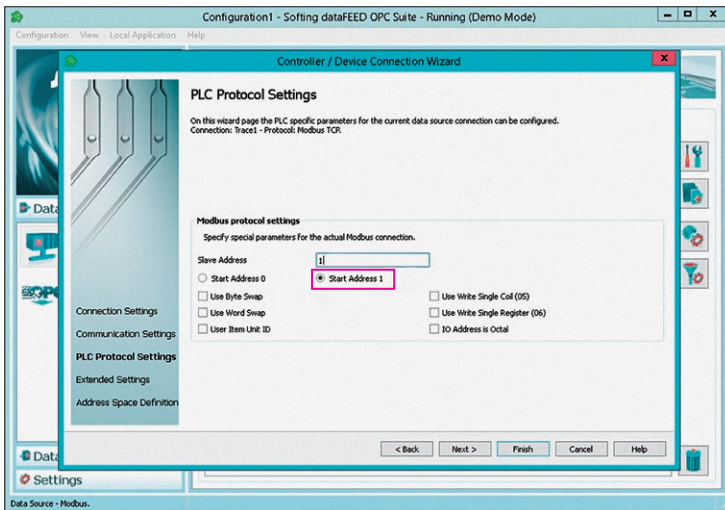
Configuration1 - Softing dataFEED OPC Suite - Running (Demo Mode)

Configuration View Local Application Help

Controller / Device Connection Wizard

PLC Protocol Settings

On this wizard page the PLC specific parameters for the current data source connection can be configured.
Connection: Trace1 - Protocol: Modbus TCP.

Modbus protocol settings

Specify special parameters for the actual Modbus connection.

Slave Address 1

Start Address 0

Start Address 1

Use Byte Swap

Use Word Swap

User Item Unit ID

Use Write Single Coil (05)

Use Write Single Register (06)

IO Address is Octal

Connection Settings

Communication Settings

PLC Protocol Settings

Extended Settings

Address Space Definition

< Back Next > Finish Cancel Help

Data

OPC

Data

Settings

Data Source - Modbus.